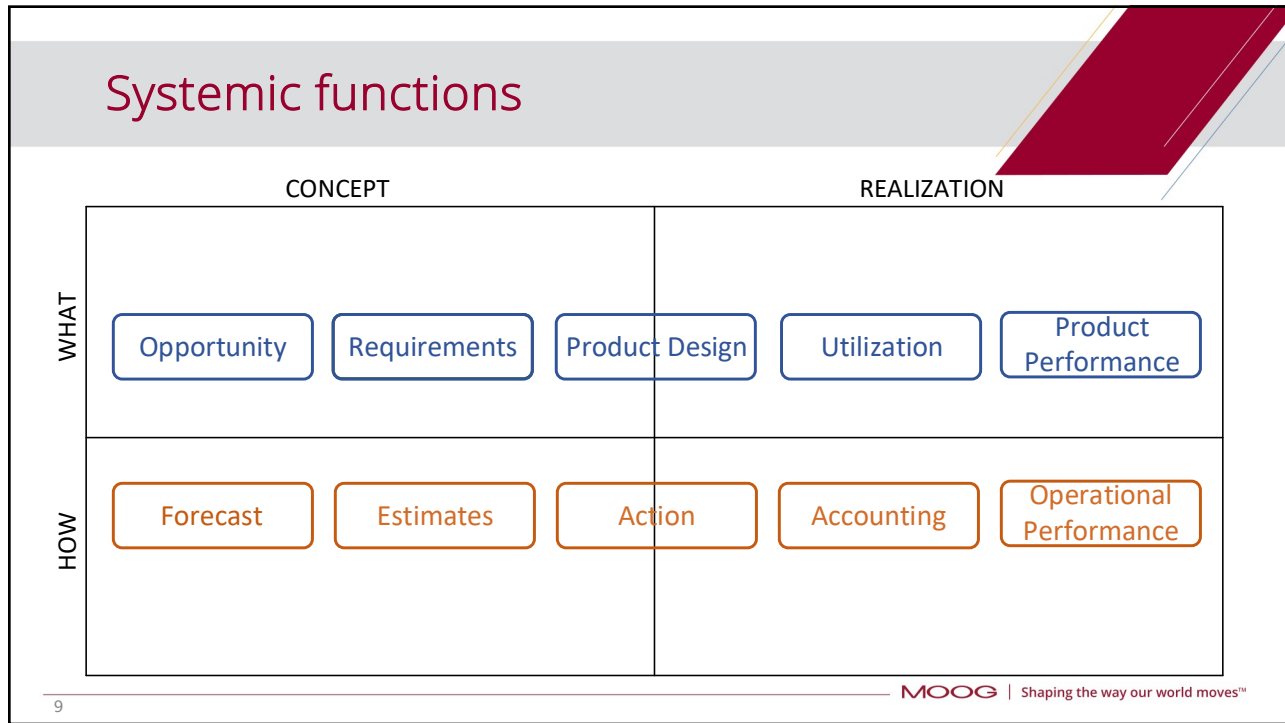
Systemic functions

CONCEPT

REALIZATION

WHAT

Opportunity

Requirements

Product Design

Utilization

Product Performance

HOW

Forecast

Estimates

Action

Accounting

Operational Performance

9

MOOG | Shaping the way our world moves™